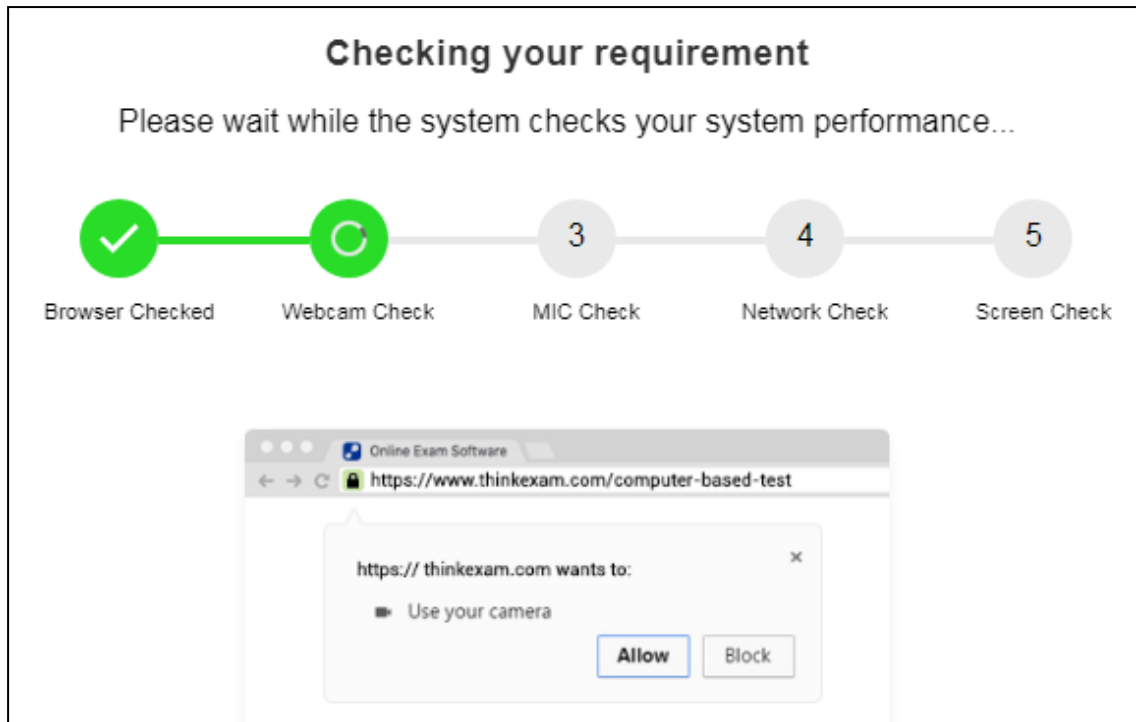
Checking your requirement

Please wait while the system checks your system performance...

Browser Checked

Webcam Check

3

MIC Check

4

Network Check

5

Screen Check

Online Exam Software

https://www.thinkexam.com/computer-based-test

https:// thinkexam.com wants to:

×

Use your camera

Allow

Block